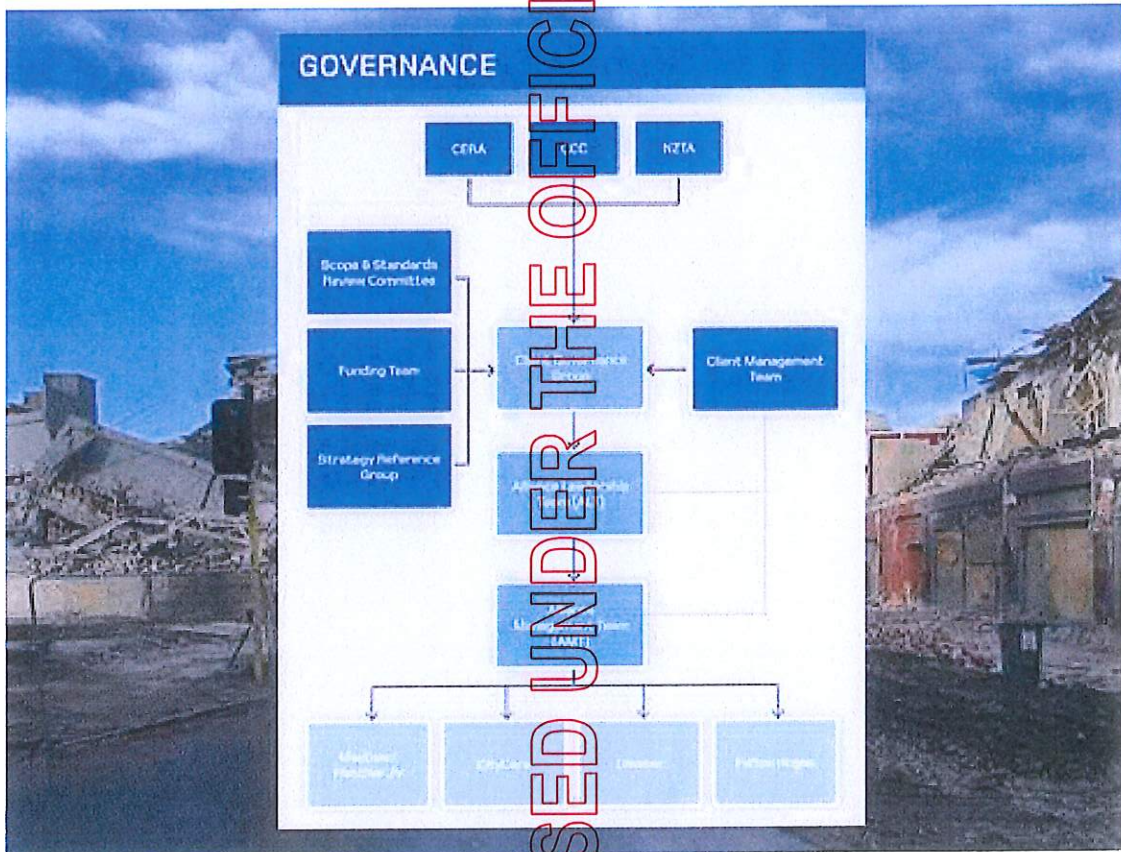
GOVERNANCE

CERA

CCC

NZTA

Scope & Standards Review Committee

Funding Team

Strategy Reference Group

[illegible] Governance Group

Client Management Team

Alliance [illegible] ([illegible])

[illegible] Management Team (AMT)

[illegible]

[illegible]

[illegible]

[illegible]

RELEASED UNDER THE OFFICI